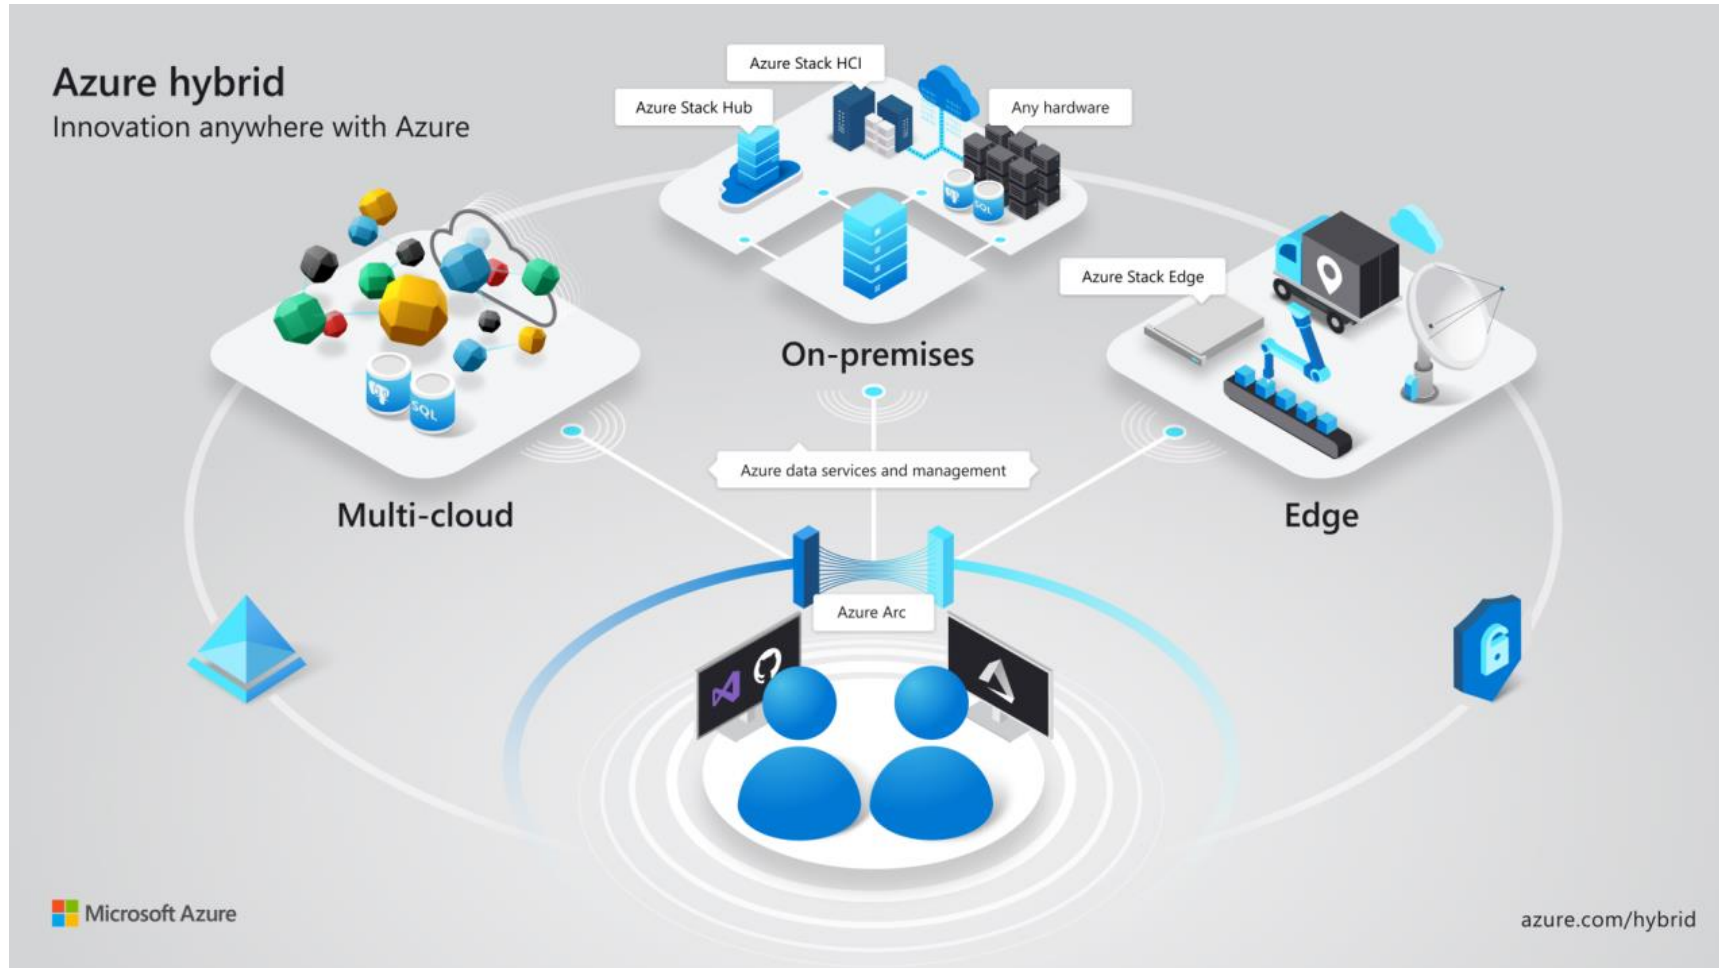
Azure hybrid
Innovation anywhere with Azure

Azure Stack HCI
Azure Stack Hub
Any hardware

On-premises

Azure Stack Edge

Multi-cloud

Azure data services and management

Edge

Azure Arc

SQL

SQL

Microsoft Azure

azure.com/hybrid